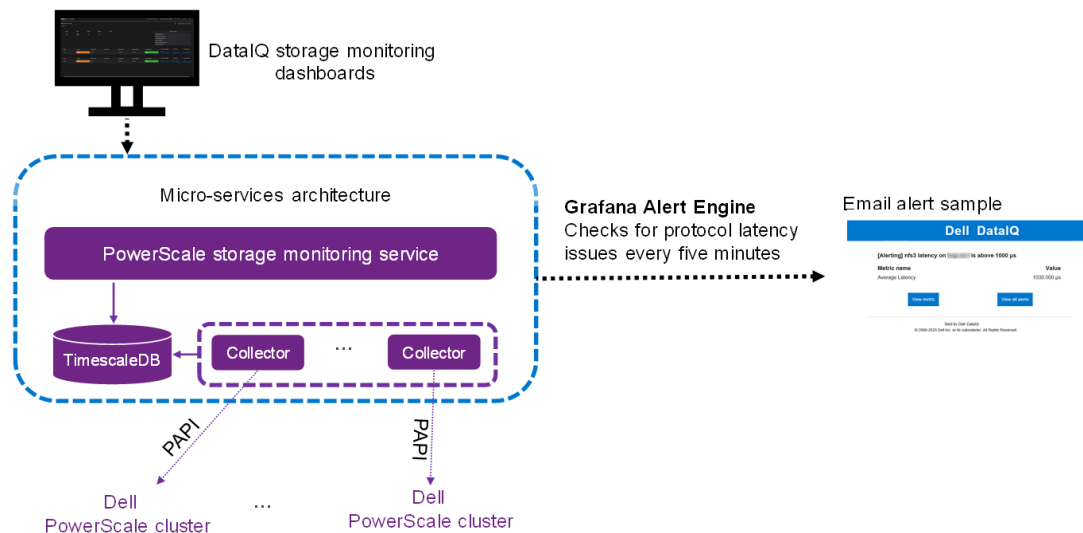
DataIQ storage monitoring dashboards

Micro-services architecture

PowerScale storage monitoring service

TimescaleDB

Collector

...

Collector

PAPI

PAPI

Dell PowerScale cluster

...

Dell PowerScale cluster

**Grafana Alert Engine**
Checks for protocol latency issues every five minutes

Email alert sample

Dell DataIQ

[Alerting] nfs3 latency on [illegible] is above 1000 µs

| Metric name | Value |
|---|---|
| Average Latency | 1030.000 µs |

View metric

View all alerts

Sent by Dell DataIQ
© 2009-2020 Dell Inc. or its subsidiaries. All Rights Reserved.